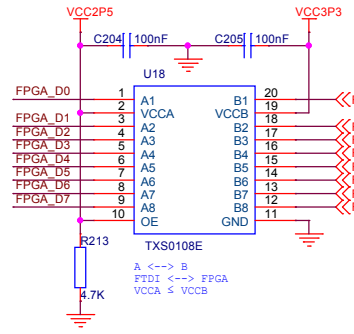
VCC2P5

VCC3P3

C204 100nF

C205 100nF

U18

FPGA_D0
FPGA_D1
FPGA_D2
FPGA_D3
FPGA_D4
FPGA_D5
FPGA_D6
FPGA_D7

1 A1
2 VCCA
3 A2
4 A3
5 A4
6 A5
7 A6
8 A7
9 A8
10 OE

B1 20
VCCB 19
B2 18
B3 17
B4 16
B5 15
B6 14
B7 13
B8 12
GND 11

TXS0108E

R213

4.7K

A <--> B
FTDI <--> FPGA
VCCA ≤ VCCB